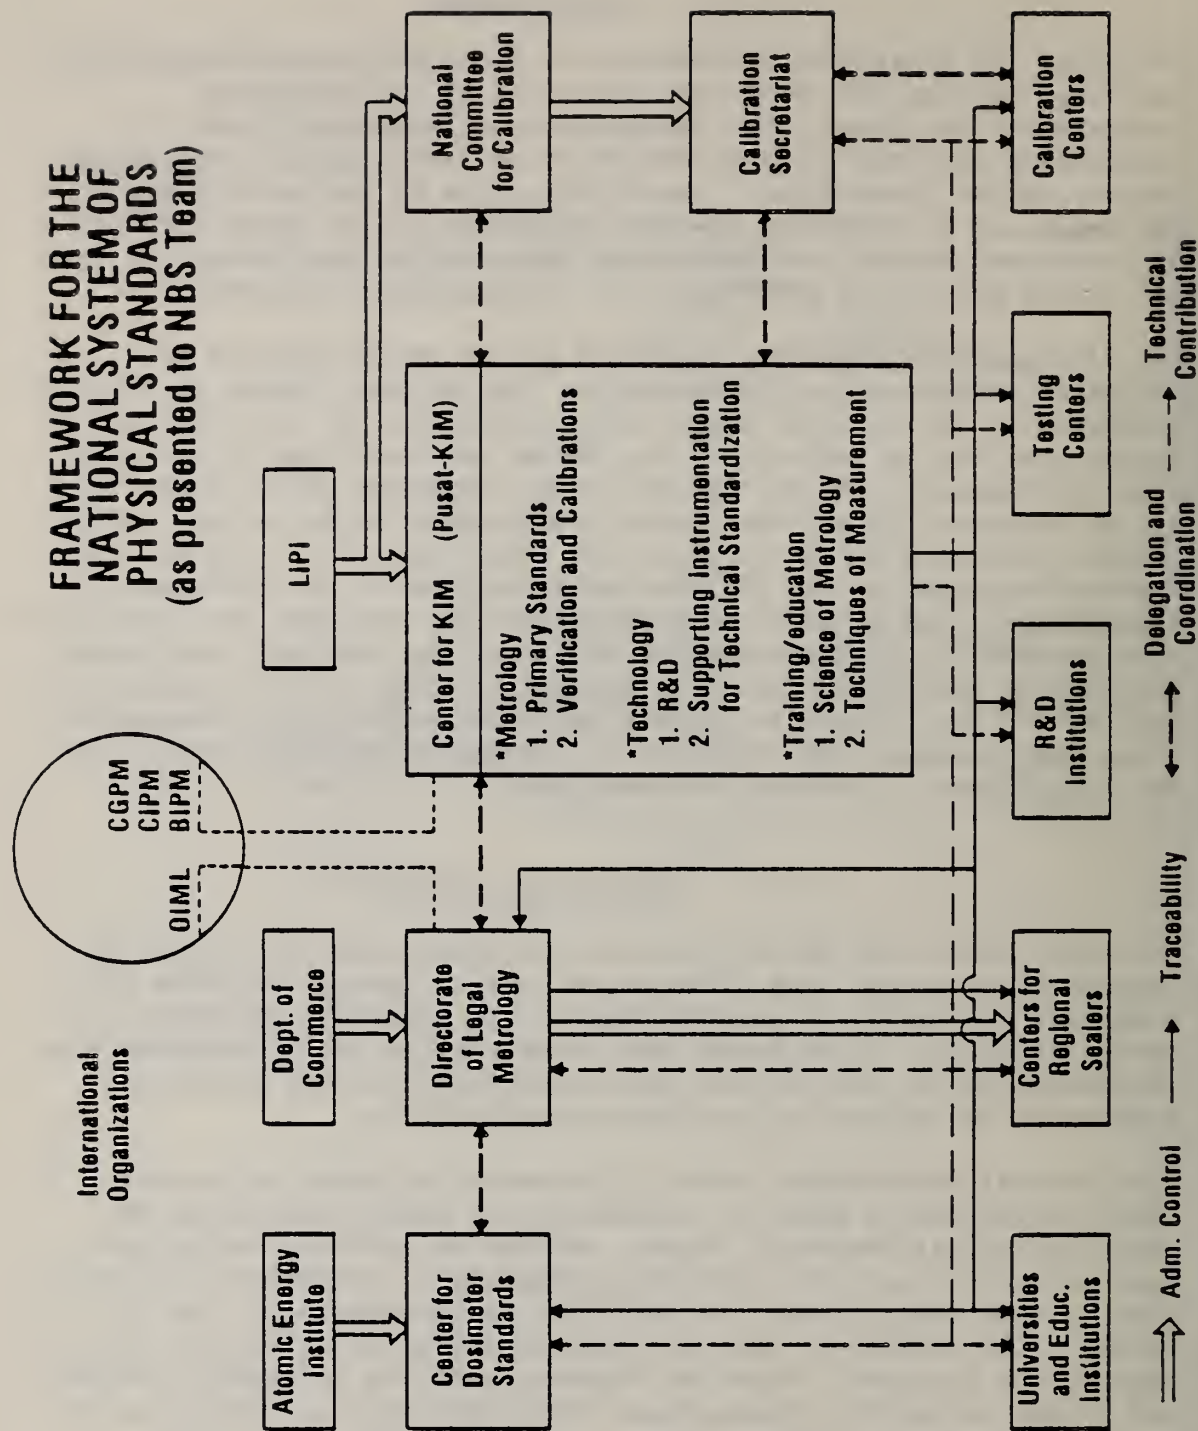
FRAMEWORK FOR THE NATIONAL SYSTEM OF PHYSICAL STANDARDS (as presented to NBS Team)

International Organizations

OIML

CGPM
CIPM
BIPM

Atomic Energy Institute

Dept. of Commerce

LIPI

National Committee for Calibration

Calibration Secretariat

Center for Dosimeter Standards

Directorate of Legal Metrology

Center for KIM (Pusat-KIM)

*Metrology
1. Primary Standards
2. Verification and Calibrations

*Technology
1. R&D
2. Supporting Instrumentation for Technical Standardization

*Training/education
1. Science of Metrology
2. Techniques of Measurement

Universities and Educ. Institutions

Centers for Regional Sealers

R&D Institutions

Testing Centers

Calibration Centers

Adm. Control

Traceability

Delegation and Coordination

Technical Contribution